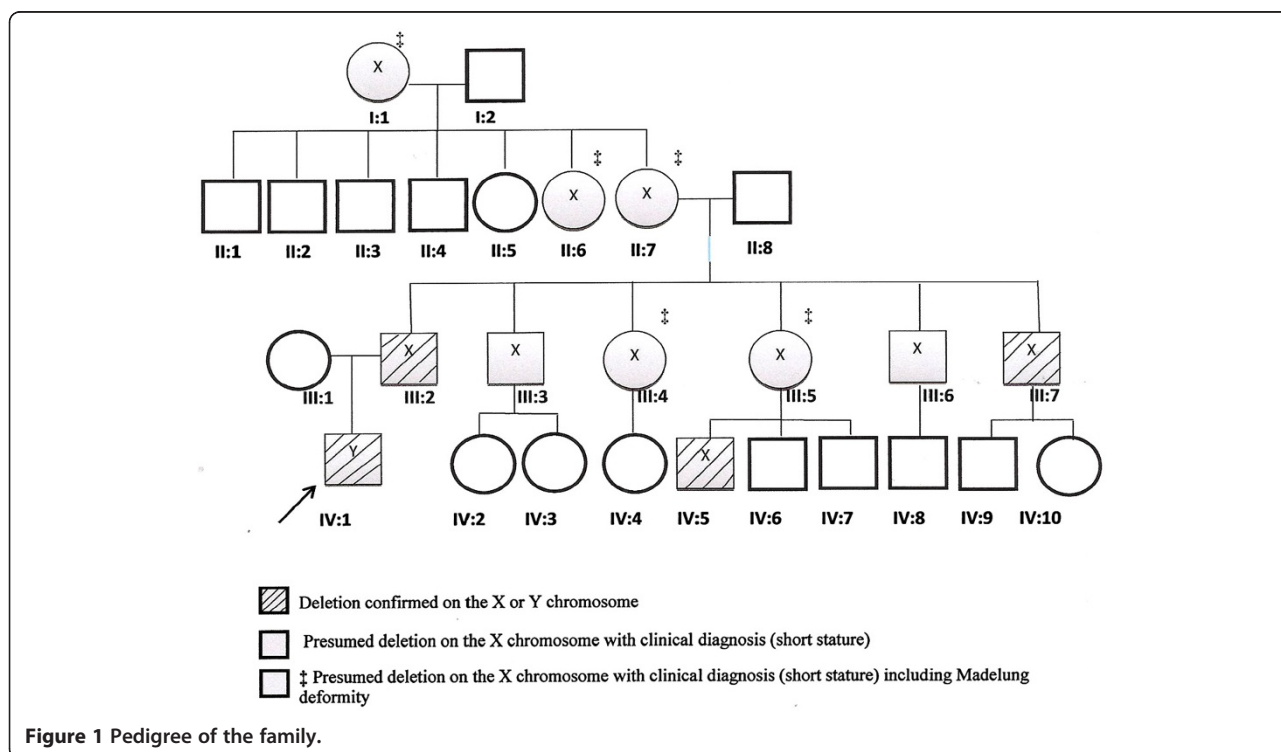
‡
X
I:1
I:2

‡
‡
X
X
II:1
II:2
II:3
II:4
II:5
II:6
II:7
II:8

‡
‡
X
X
X
X
X
X
III:1
III:2
III:3
III:4
III:5
III:6
III:7

Y
X
IV:1
IV:2
IV:3
IV:4
IV:5
IV:6
IV:7
IV:8
IV:9
IV:10

Deletion confirmed on the X or Y chromosome

Presumed deletion on the X chromosome with clinical diagnosis (short stature)

‡ Presumed deletion on the X chromosome with clinical diagnosis (short stature) including Madelung deformity

**Figure 1 Pedigree of the family.**